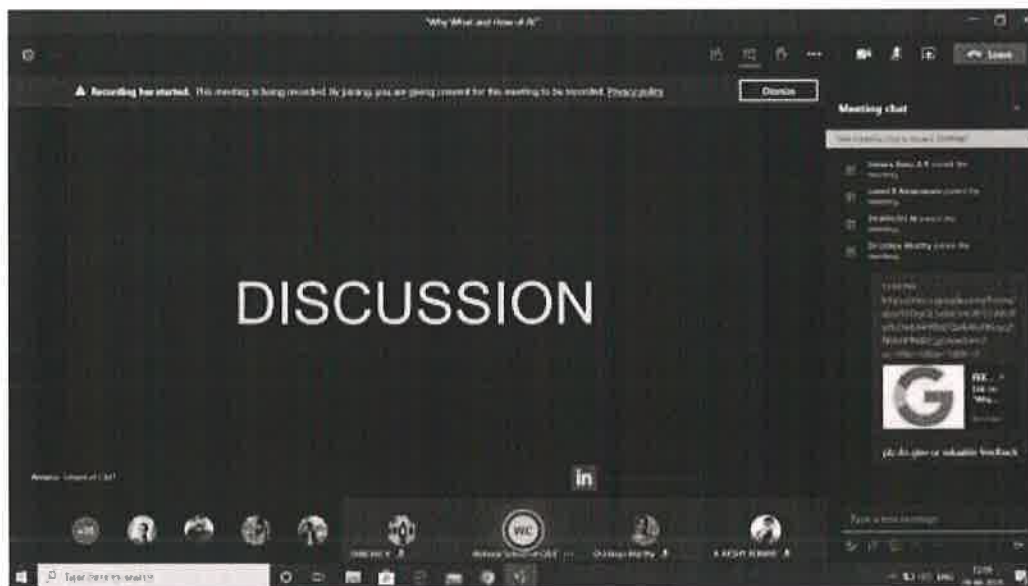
"Why What and How of AI"

Leave

Recording has started. This meeting is being recorded. By joining, you are giving consent for this meeting to be recorded. Privacy policy

Dismiss

Meeting chat

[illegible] joined the meeting.

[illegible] joined the meeting.

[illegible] joined the meeting.

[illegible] joined the meeting.

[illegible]

pls do give ur valuable feedback

DISCUSSION

in

Type a new message

Type here to search